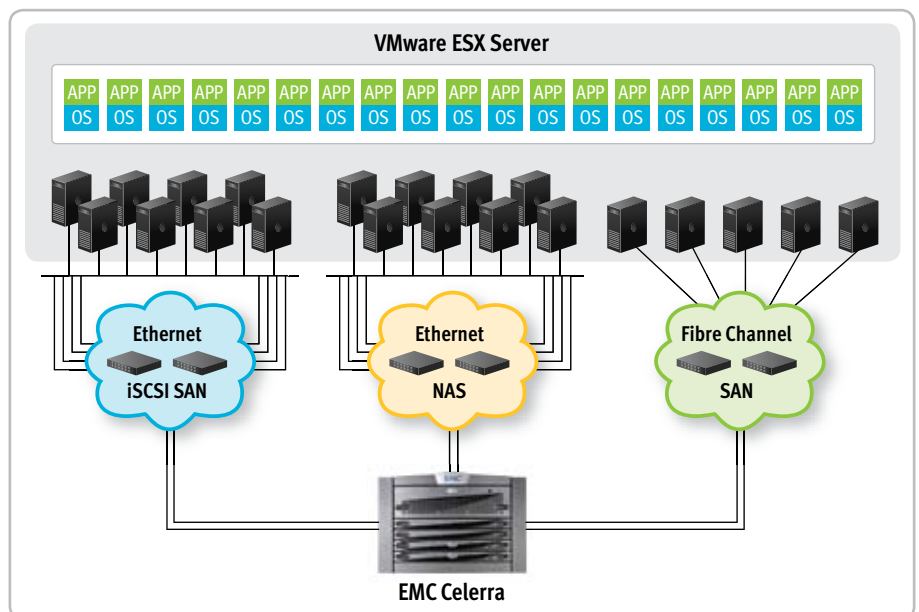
VMware ESX Server

APP APP APP APP APP APP APP APP APP APP APP APP APP APP APP APP APP APP APP
OS OS OS OS OS OS OS OS OS OS OS OS OS OS OS OS OS OS OS

Ethernet
iSCSI SAN

Ethernet
NAS

Fibre Channel
SAN

EMC

EMC Celerra